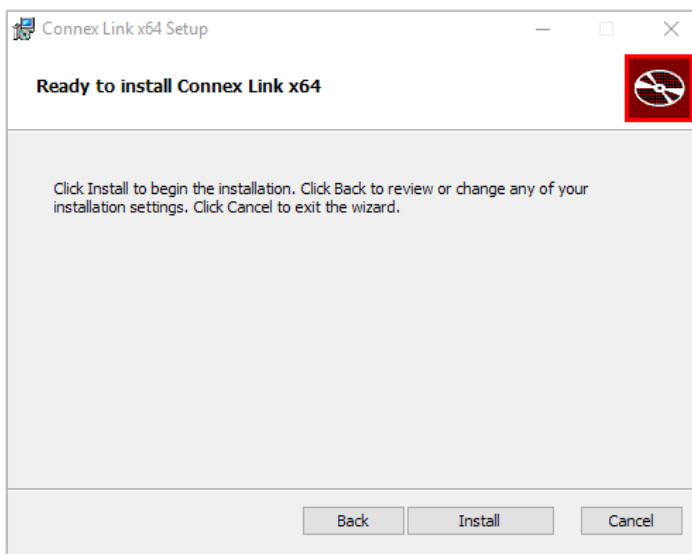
Connex Link x64 Setup

Ready to install Connex Link x64

Click Install to begin the installation. Click Back to review or change any of your installation settings. Click Cancel to exit the wizard.

Back Install Cancel